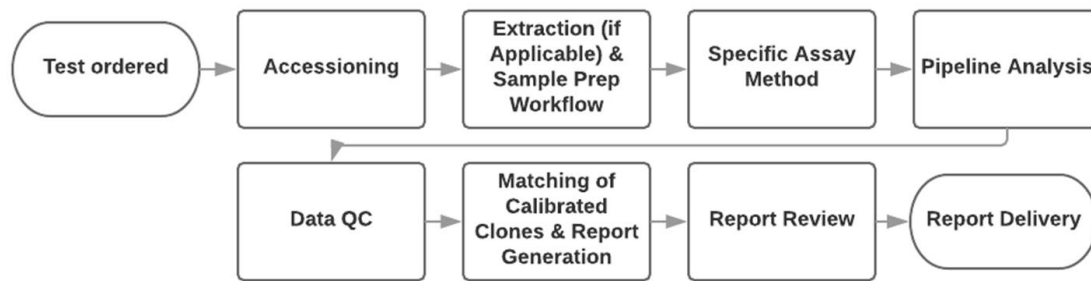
Test ordered

Accessioning

Extraction (if Applicable) & Sample Prep Workflow

Specific Assay Method

Pipeline Analysis

Data QC

Matching of Calibrated Clones & Report Generation

Report Review

Report Delivery